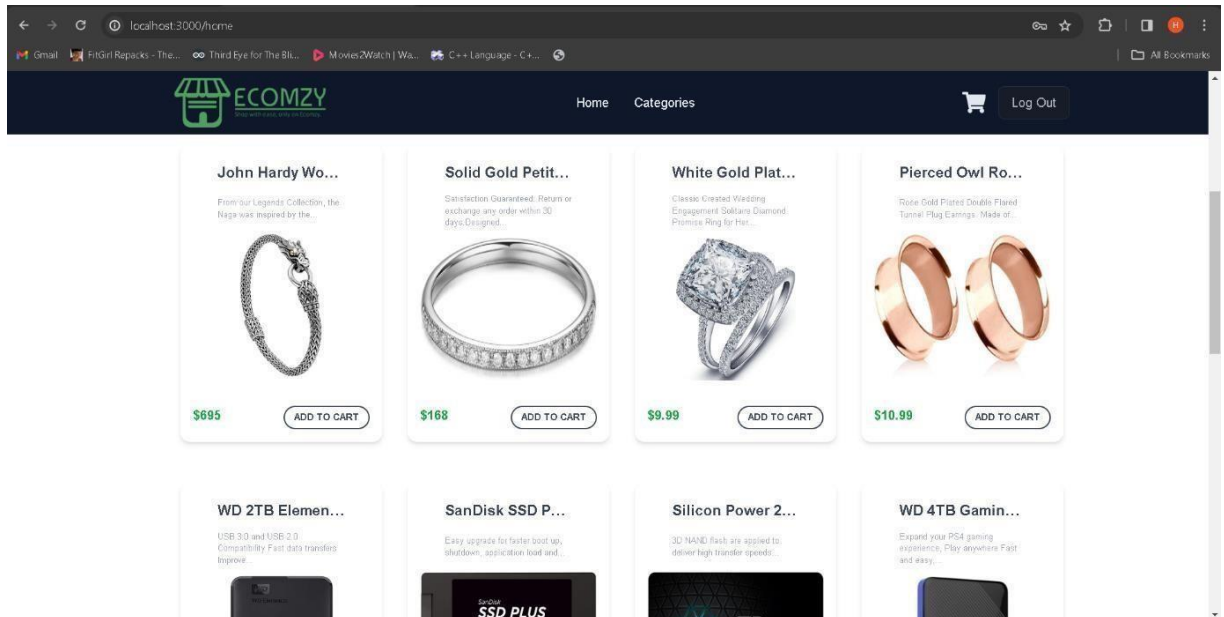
localhost:3000/home

Gmail FitGirl Repacks - The... Third Eye for The Bli... Movies2Watch | Wa... C++ Language - C+... All Bookmarks

ECOMZY
Shop with ease, only on Ecomzy

Home Categories

Log Out

John Hardy Wo...
From our Legends Collection, the Naga was inspired by the...
$695
ADD TO CART

Solid Gold Petit...
Satisfaction Guaranteed. Return or exchange any order within 30 days.Designed...
$168
ADD TO CART

White Gold Plat...
Classic Created Wedding Engagement Solitaire Diamond Promise Ring for Her...
$9.99
ADD TO CART

Pierced Owl Ro...
Rose Gold Plated Double Flared Tunnel Plug Earrings. Made of...
$10.99
ADD TO CART

WD 2TB Elemen...
USB 3.0 and USB 2.0 Compatibility Fast data transfers Improve...

SanDisk SSD P...
Easy upgrade for faster boot up, shutdown, application load and...
SanDisk SSD PLUS

Silicon Power 2...
3D NAND flash are applied to deliver high transfer speeds...

WD 4TB Gamin...
Expand your PS4 gaming experience, Play anywhere Fast and easy,...